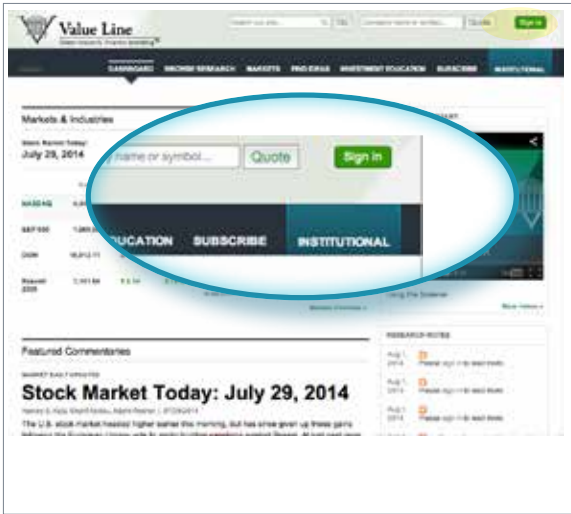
Value Line
Search our site... Go Company name or symbol... Quote Sign In

DASHBOARD BROWSE RESEARCH MARKETS PRO IDEAS INVESTMENT EDUCATION SUBSCRIBE INSTITUTIONAL

Markets & Industries

Stock Market Today:
July 29, 2014

NASDAQ
S&P 500
DOW 16,912.11
Russell 2000 1,141.64

name or symbol... Quote Sign In

UCATION SUBSCRIBE INSTITUTIONAL

More Videos »

Featured Commentaries

Stock Market Today: July 29, 2014

The U.S. stock market headed higher earlier this morning, but has since given up these gains

RESEARCH NOTES
Aug 1, 2014 Please sign in to read more.
Aug 1, 2014 Please sign in to read more.
Aug 1, 2014 Please sign in to read more.